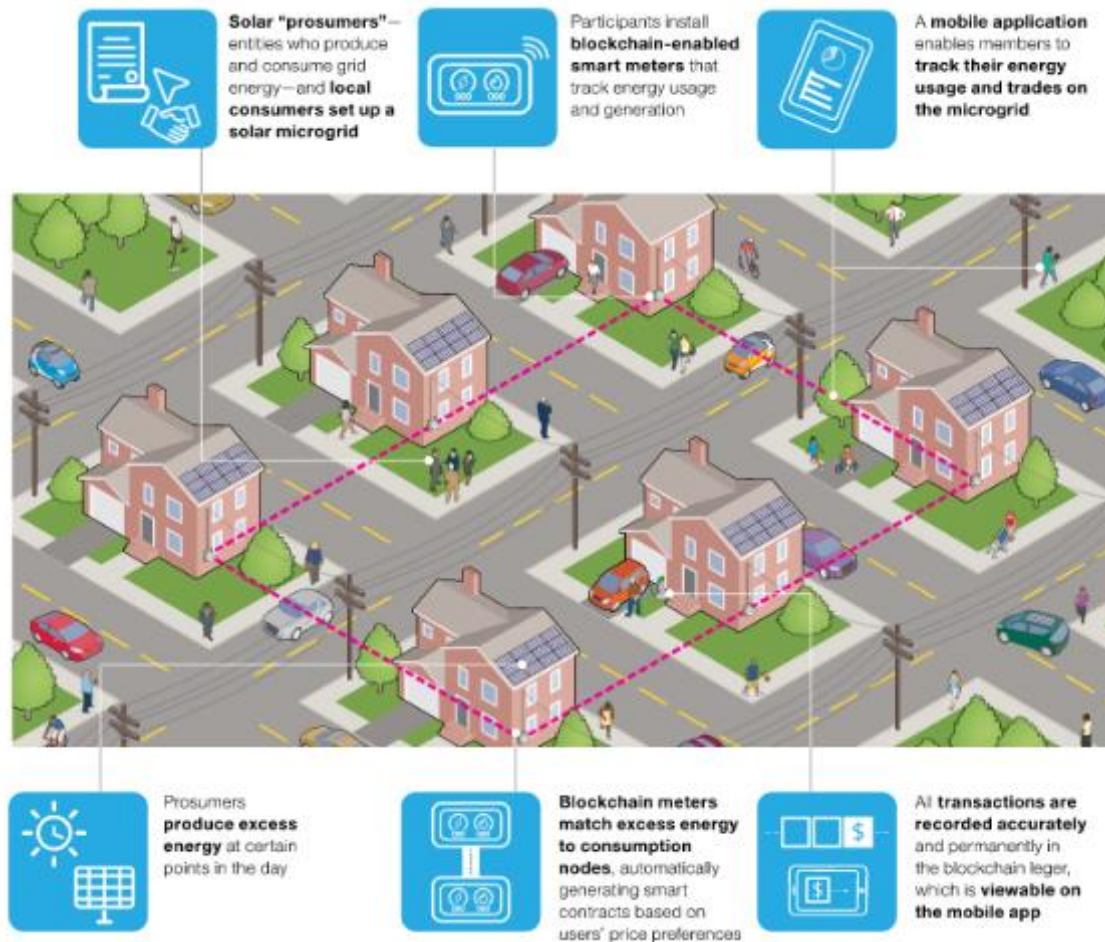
Solar “prosumers”—entities who produce and consume grid energy—and local consumers set up a solar microgrid

Participants install blockchain-enabled smart meters that track energy usage and generation

A mobile application enables members to track their energy usage and trades on the microgrid

Prosumers produce excess energy at certain points in the day

Blockchain meters match excess energy to consumption nodes, automatically generating smart contracts based on users' price preferences

All transactions are recorded accurately and permanently in the blockchain leger, which is viewable on the mobile app